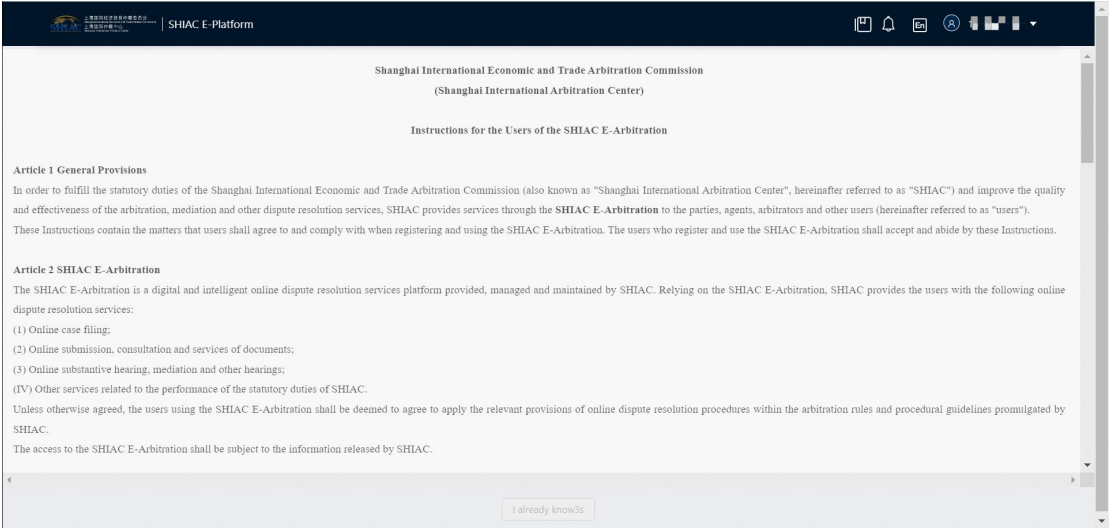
SHIAC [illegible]

SHIAC E-Platform

En

Shanghai International Economic and Trade Arbitration Commission

(Shanghai International Arbitration Center)

Instructions for the Users of the SHIAC E-Arbitration

Article 1 General Provisions

In order to fulfill the statutory duties of the Shanghai International Economic and Trade Arbitration Commission (also known as "Shanghai International Arbitration Center", hereinafter referred to as "SHIAC") and improve the quality and effectiveness of the arbitration, mediation and other dispute resolution services, SHIAC provides services through the SHIAC E-Arbitration to the parties, agents, arbitrators and other users (hereinafter referred to as "users"). These Instructions contain the matters that users shall agree to and comply with when registering and using the SHIAC E-Arbitration. The users who register and use the SHIAC E-Arbitration shall accept and abide by these Instructions.

Article 2 SHIAC E-Arbitration

The SHIAC E-Arbitration is a digital and intelligent online dispute resolution services platform provided, managed and maintained by SHIAC. Relying on the SHIAC E-Arbitration, SHIAC provides the users with the following online dispute resolution services:

(1) Online case filing;

(2) Online submission, consultation and services of documents;

(3) Online substantive hearing, mediation and other hearings;

(IV) Other services related to the performance of the statutory duties of SHIAC.

Unless otherwise agreed, the users using the SHIAC E-Arbitration shall be deemed to agree to apply the relevant provisions of online dispute resolution procedures within the arbitration rules and procedural guidelines promulgated by SHIAC.

The access to the SHIAC E-Arbitration shall be subject to the information released by SHIAC.

I already know3s